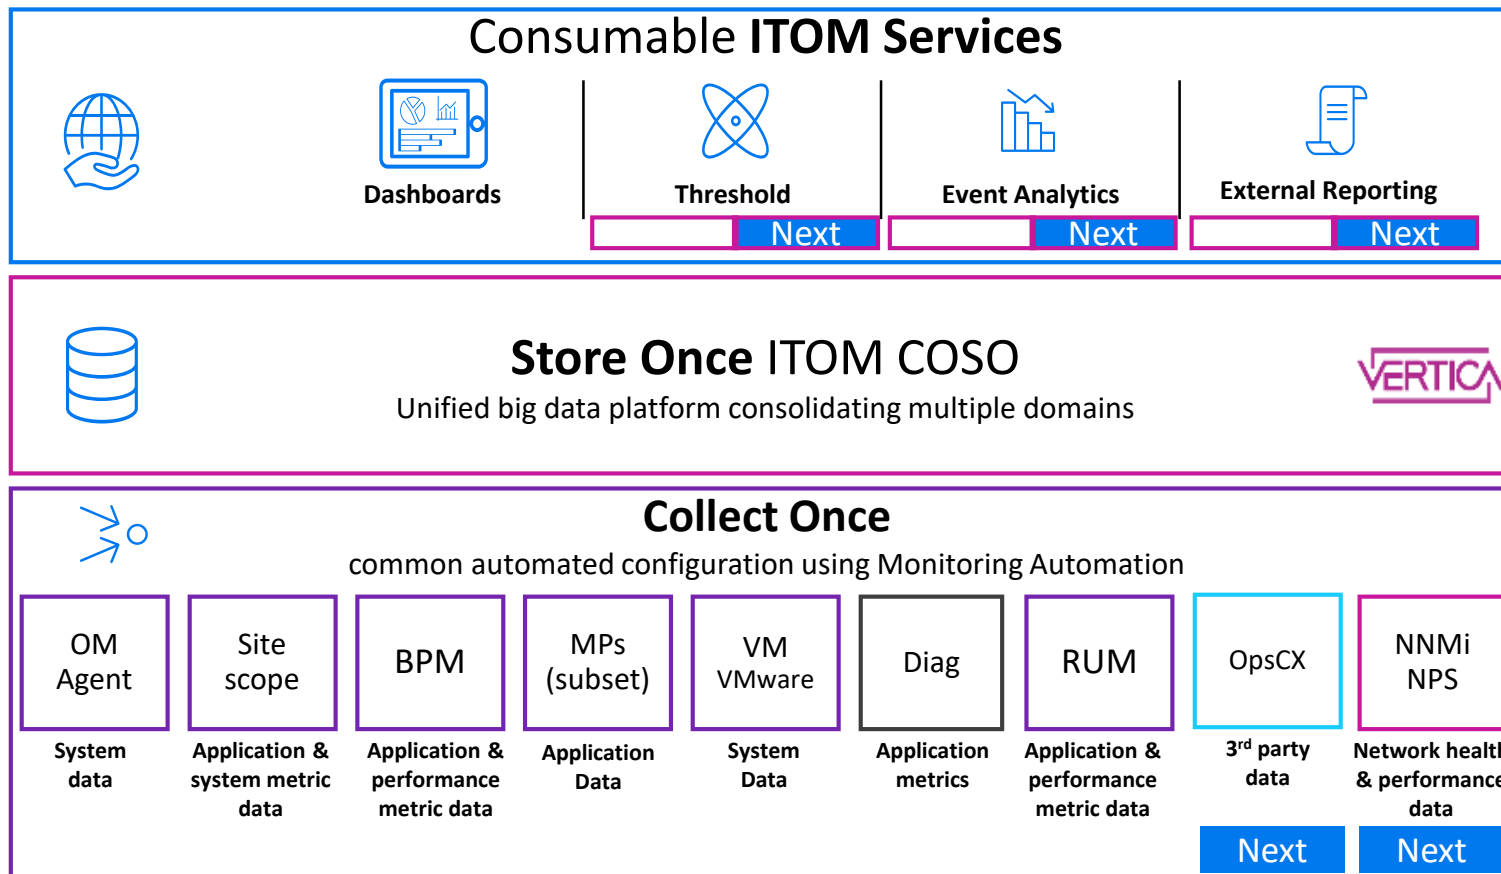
Consumable **ITOM Services**

Dashboards

Threshold

Next

Event Analytics

Next

External Reporting

Next

**Store Once** ITOM COSO

Unified big data platform consolidating multiple domains

VERTICA

**Collect Once**

common automated configuration using Monitoring Automation

| OM Agent | Site scope | BPM | MPs (subset) | VM VMware | Diag | RUM | OpsCX | NNMi NPS |
|---|---|---|---|---|---|---|---|---|
| System data | Application & system metric data | Application & performance metric data | Application Data | System Data | Application metrics | Application & performance metric data | 3$^{rd}$ party data | Network healt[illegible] & performanc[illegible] data |

Next

Next